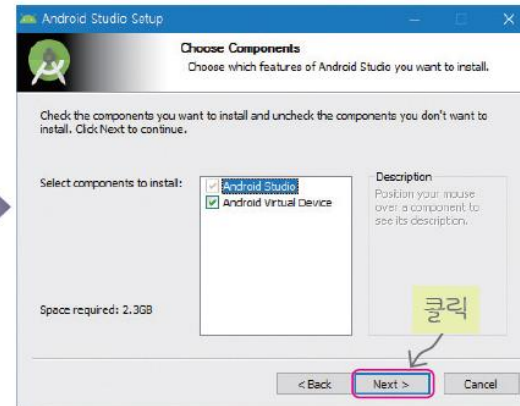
Android Studio Setup

Choose Components

Choose which features of Android Studio you want to install.

Check the components you want to install and uncheck the components you don't want to install. Click Next to continue.

Select components to install:

Android Studio
Android Virtual Device

Description

Position your mouse over a component to see its description.

Space required: 2.3GB

클릭

< Back

Next >

Cancel